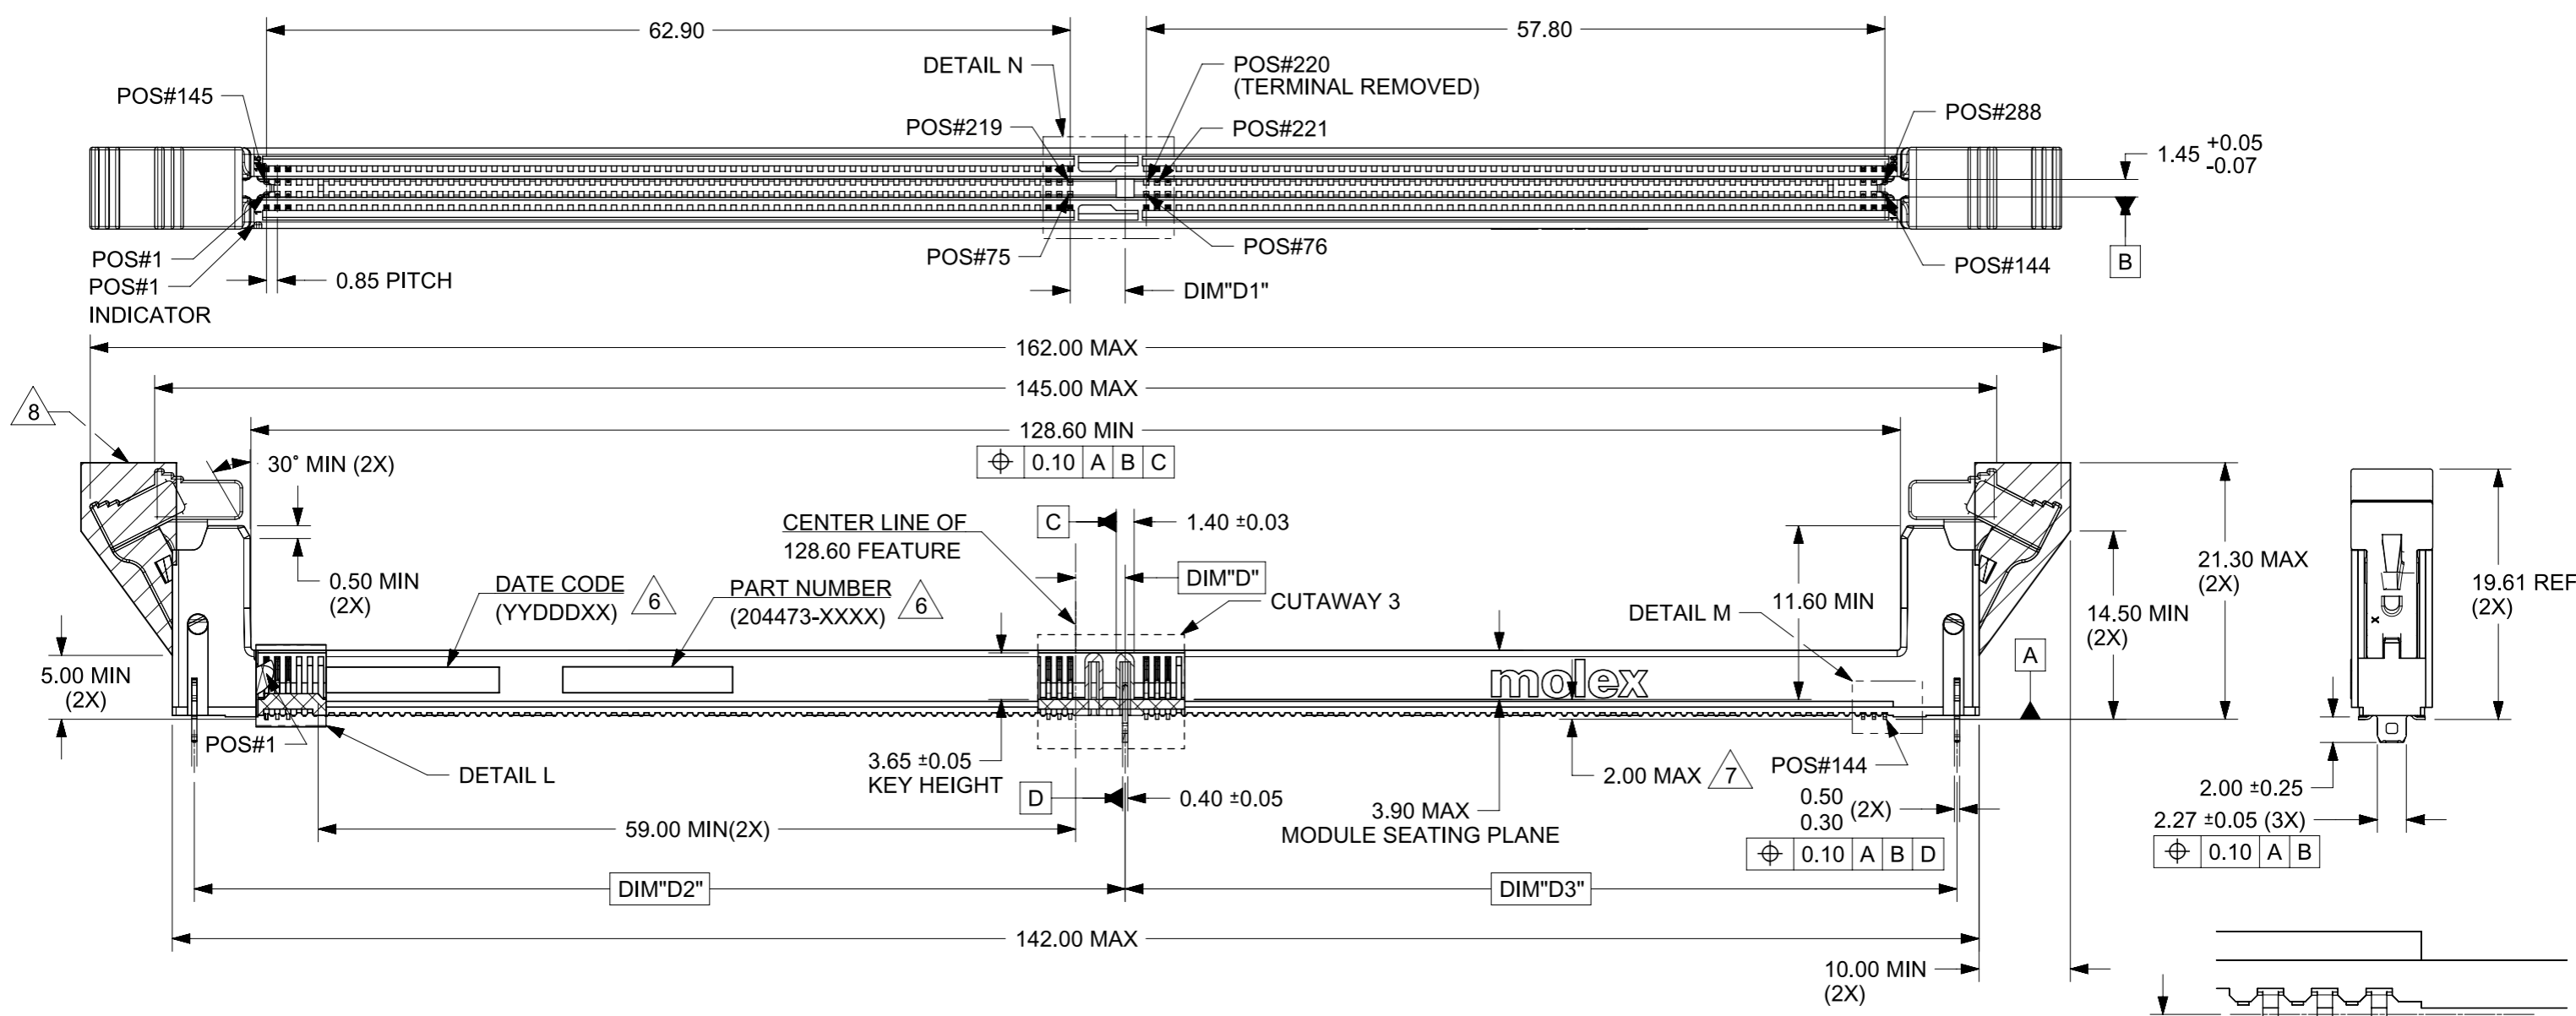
62.90
57.80
DETAIL N
POS#220
(TERMINAL REMOVED)
POS#145
POS#219
POS#221
POS#288
1.45 $^{+0.05}_{-0.07}$
POS#1
POS#1
INDICATOR
0.85 PITCH
POS#75
POS#76
POS#144
B
DIM"D1"
162.00 MAX
145.00 MAX
8
128.60 MIN
| ⌖ | 0.10 | A | B | C |
30° MIN (2X)
C
1.40 ±0.03
CENTER LINE OF
128.60 FEATURE
0.50 MIN
(2X)
DATE CODE
(YYDDDXX)
6
PART NUMBER
(204473-XXXX)
6
DIM"D"
CUTAWAY 3
DETAIL M
11.60 MIN
21.30 MAX
(2X)
14.50 MIN
(2X)
19.61 REF
(2X)
A
5.00 MIN
(2X)
molex
POS#1
DETAIL L
3.65 ±0.05
KEY HEIGHT
D
0.40 ±0.05
3.90 MAX
MODULE SEATING PLANE
2.00 MAX
7
POS#144
0.50
0.30
(2X)
| ⌖ | 0.10 | A | B | D |
2.00 ±0.25
2.27 ±0.05 (3X)
| ⌖ | 0.10 | A | B |
59.00 MIN(2X)
DIM"D2"
DIM"D3"
142.00 MAX
10.00 MIN
(2X)